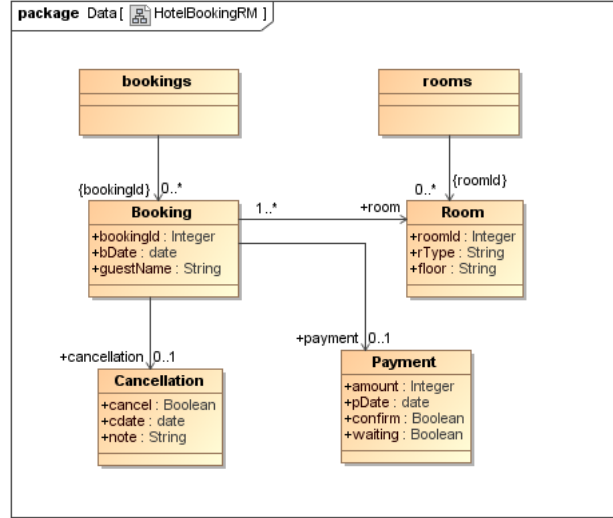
package Data [ HotelBookingRM ]

bookings

rooms

{bookingId} 0..*

0..* {roomId}

Booking
+bookingId : Integer
+bDate : date
+guestName : String

1..*

+room

Room
+roomId : Integer
+rType : String
+floor : String

+payment 0..1

+cancellation 0..1

Cancellation
+cancel : Boolean
+cdate : date
+note : String

Payment
+amount : Integer
+pDate : date
+confirm : Boolean
+waiting : Boolean